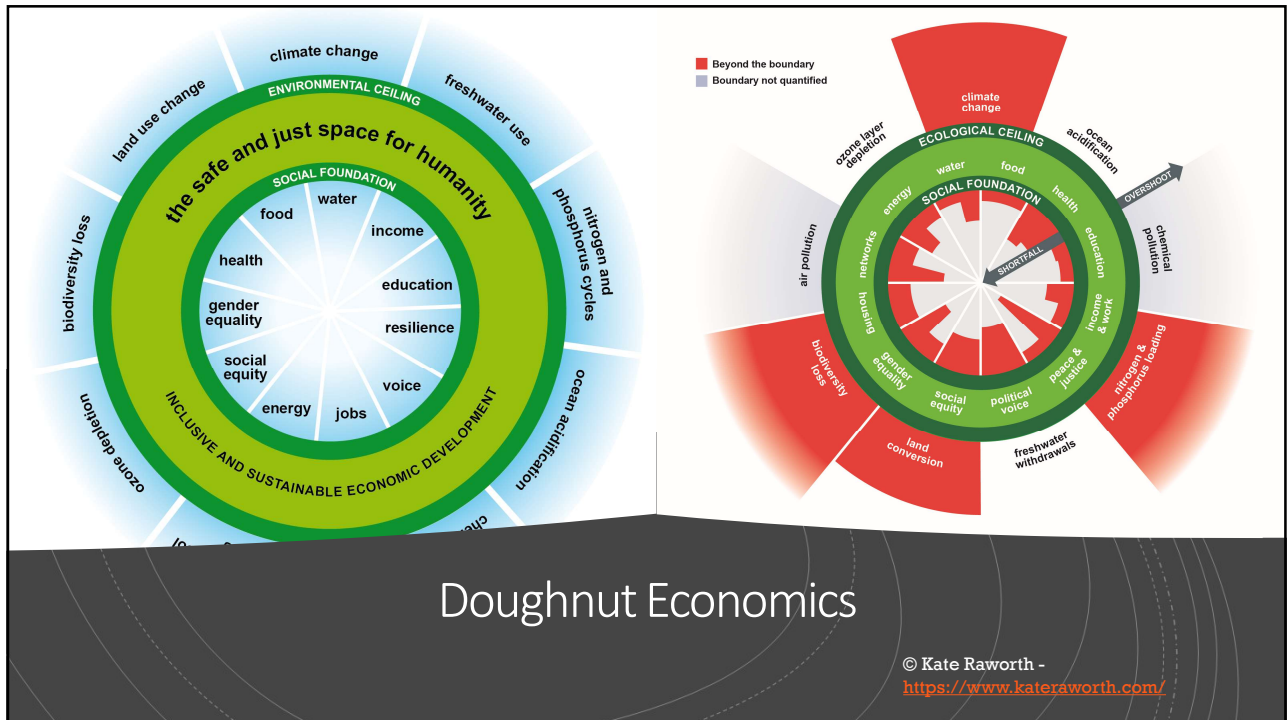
climate change
freshwater use
land use change
ENVIRONMENTAL CEILING
the safe and just space for humanity
SOCIAL FOUNDATION
nitrogen and phosphorus cycles
biodiversity loss
water
food
income
health
education
gender equality
resilience
social equity
voice
energy
jobs
ocean acidification
ozone depletion
INCLUSIVE AND SUSTAINABLE ECONOMIC DEVELOPMENT
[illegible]
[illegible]

Beyond the boundary
Boundary not quantified
climate change
ozone layer depletion
ocean acidification
ECOLOGICAL CEILING
water
food
energy
health
SOCIAL FOUNDATION
OVERSHOOT
networks
education
chemical pollution
air pollution
SHORTFALL
housing
income & work
gender equality
peace & justice
biodiversity loss
social equity
political voice
nitrogen & phosphorus loading
land conversion
freshwater withdrawals

Doughnut Economics

© Kate Raworth - https://www.kateraworth.com/